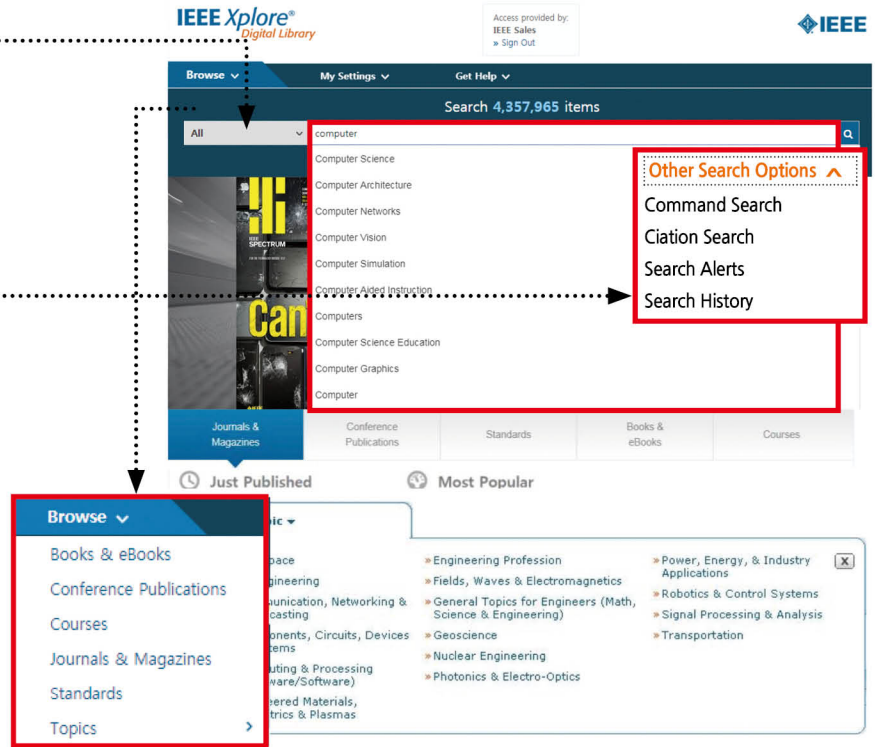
IEEE Xplore®
Digital Library

Access provided by:
IEEE Sales
» Sign Out

IEEE

Browse
My Settings
Get Help

Search 4,357,965 items

All
computer

Computer Science
Computer Architecture
Computer Networks
Computer Vision
Computer Simulation
Computer Aided Instruction
Computers
Computer Science Education
Computer Graphics
Computer

Other Search Options
Command Search
Ciation Search
Search Alerts
Search History

SPECTRUM
Can

Journals & Magazines
Conference Publications
Standards
Books & eBooks
Courses

Just Published
Most Popular

Browse
Books & eBooks
Conference Publications
Courses
Journals & Magazines
Standards
Topics

pic

pace
gineering
unication, Networking & casting
onents, Circuits, Devices tems
uting & Processing ware/Software)
eered Materials, trics & Plasmas

» Engineering Profession
» Fields, Waves & Electromagnetics
» General Topics for Engineers (Math, Science & Engineering)
» Geoscience
» Nuclear Engineering
» Photonics & Electro-Optics

» Power, Energy, & Industry Applications
» Robotics & Control Systems
» Signal Processing & Analysis
» Transportation

X